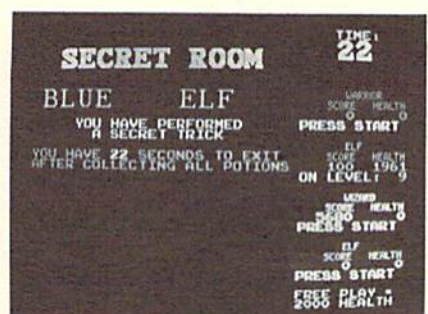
SECRET ROOM

BLUE ELF

YOU HAVE PERFORMED A SECRET TRICK

YOU HAVE 22 SECONDS TO EXIT AFTER COLLECTING ALL POTIONS

TIME: 22

WARRIOR
SCORE HEALTH
0 0
PRESS START

ELF
SCORE HEALTH
100 1961
ON LEVEL: 9

WIZARD
SCORE HEALTH
3680 0
PRESS START

ELF
SCORE HEALTH
0 0
PRESS START

FREE PLAY = 2000 HEALTH